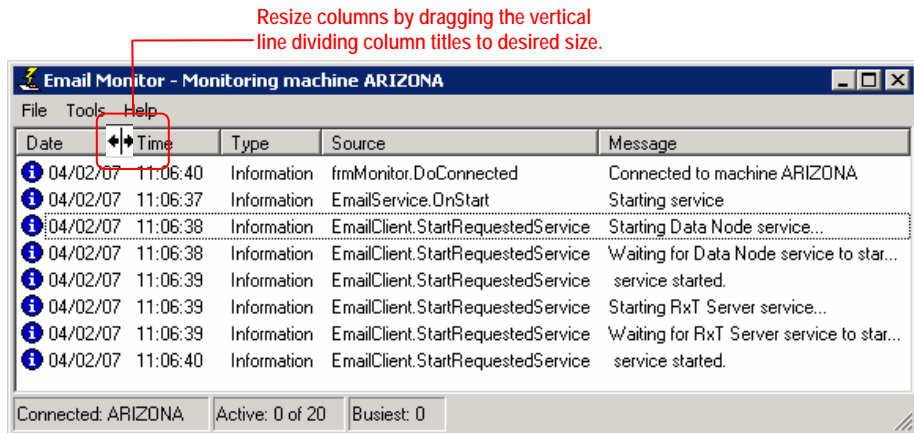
Resize columns by dragging the vertical line dividing column titles to desired size.

Email Monitor - Monitoring machine ARIZONA

File Tools Help

| Date | Time | Type | Source | Message |
|---|---|---|---|---|
| 04/02/07 | 11:06:40 | Information | frmMonitor.DoConnected | Connected to machine ARIZONA |
| 04/02/07 | 11:06:37 | Information | EmailService.OnStart | Starting service |
| 04/02/07 | 11:06:38 | Information | EmailClient.StartRequestedService | Starting Data Node service... |
| 04/02/07 | 11:06:38 | Information | EmailClient.StartRequestedService | Waiting for Data Node service to star... |
| 04/02/07 | 11:06:39 | Information | EmailClient.StartRequestedService | service started. |
| 04/02/07 | 11:06:39 | Information | EmailClient.StartRequestedService | Starting RxT Server service... |
| 04/02/07 | 11:06:39 | Information | EmailClient.StartRequestedService | Waiting for RxT Server service to star... |
| 04/02/07 | 11:06:40 | Information | EmailClient.StartRequestedService | service started. |

Connected: ARIZONA Active: 0 of 20 Busiest: 0